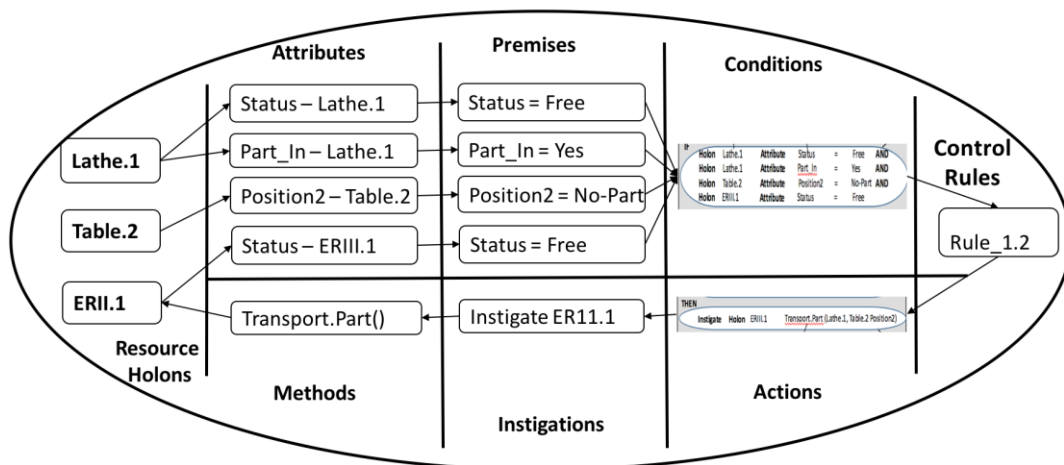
Attributes

Premises

Conditions

Lathe.1

Table.2

ERII.1

Resource Holons

Status – Lathe.1

Part_In – Lathe.1

Position2 – Table.2

Status – ERIII.1

Transport.Part()

Status = Free

Part_In = Yes

Position2 = No-Part

Status = Free

Instigate ER11.1

IF

| Holon | Lathe.1 | Attribute | Status | = | Free | AND |
|---|---|---|---|---|---|---|
| Holon | Lathe.1 | Attribute | Part_In | = | Yes | AND |
| Holon | Table.2 | Attribute | Position2 | = | No-Part | AND |
| Holon | ERIII.1 | Attribute | Status | = | Free | |

THEN

Instigate Holon ERIII.1 Transport.Part (Lathe.1, Table.2 Position2)

Control Rules

Rule_1.2

Methods

Instigations

Actions